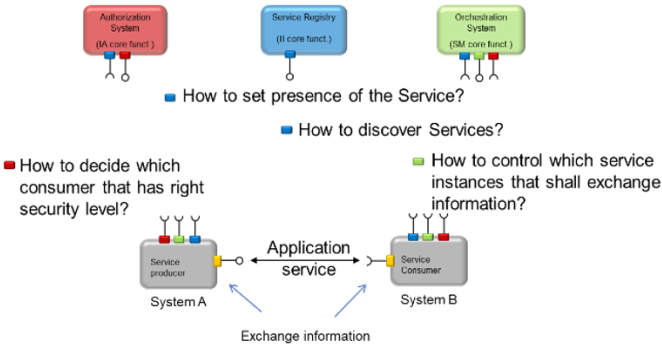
Authorization System
(IA core funct.)

Service Registry
(II core funct.)

Orchestration System
(SM core funct.)

How to set presence of the Service?

How to discover Services?

How to decide which consumer that has right security level?

How to control which service instances that shall exchange information?

Service producer

Application service

Service Consumer

System A

System B

Exchange information